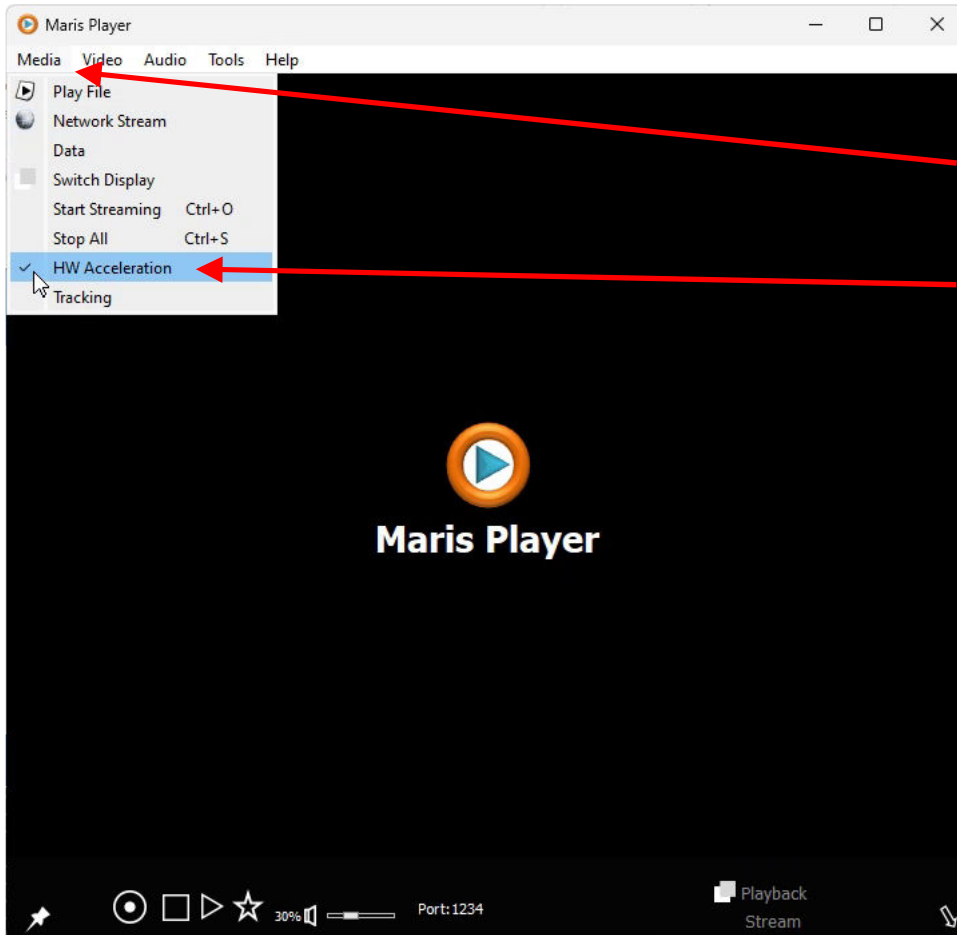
Maris Player

Media Video Audio Tools Help

Play File
Network Stream
Data
Switch Display
Start Streaming Ctrl+O
Stop All Ctrl+S
✓ HW Acceleration
Tracking

Maris Player

30% Port:1234

Playback Stream